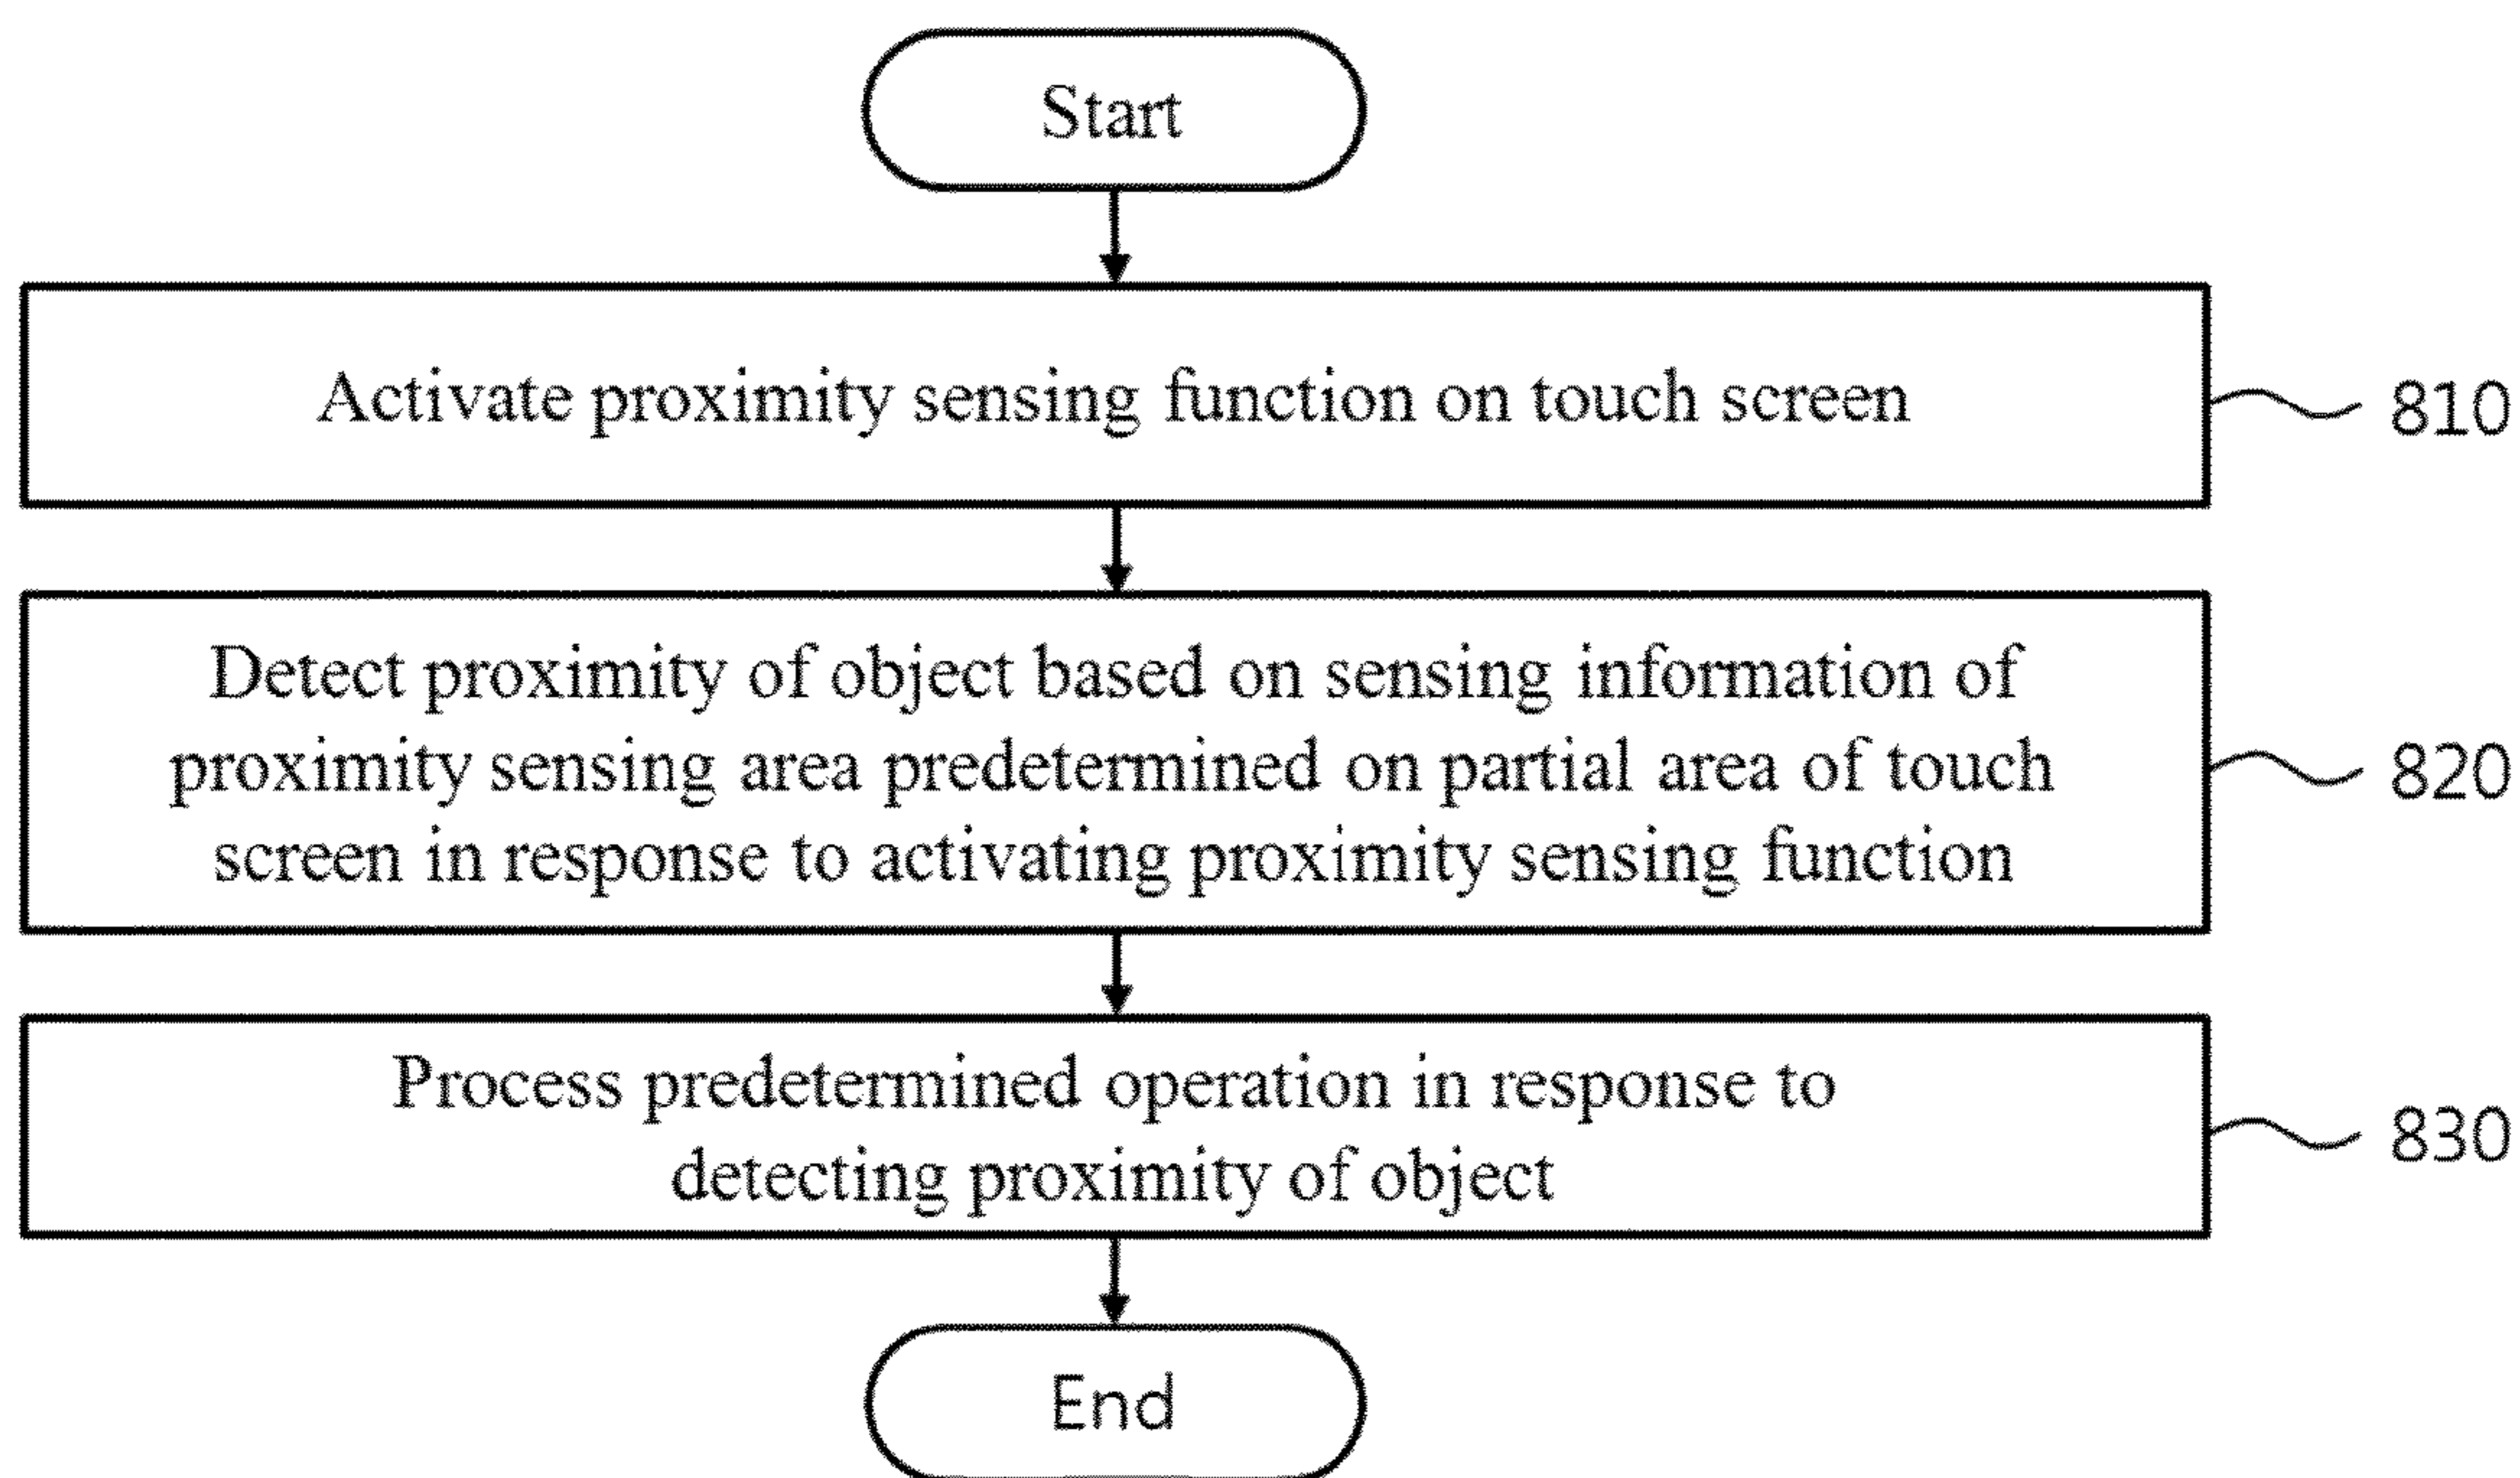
Start

Activate proximity sensing function on touch screen

810

Detect proximity of object based on sensing information of proximity sensing area predetermined on partial area of touch screen in response to activating proximity sensing function

820

Process predetermined operation in response to detecting proximity of object

830

End